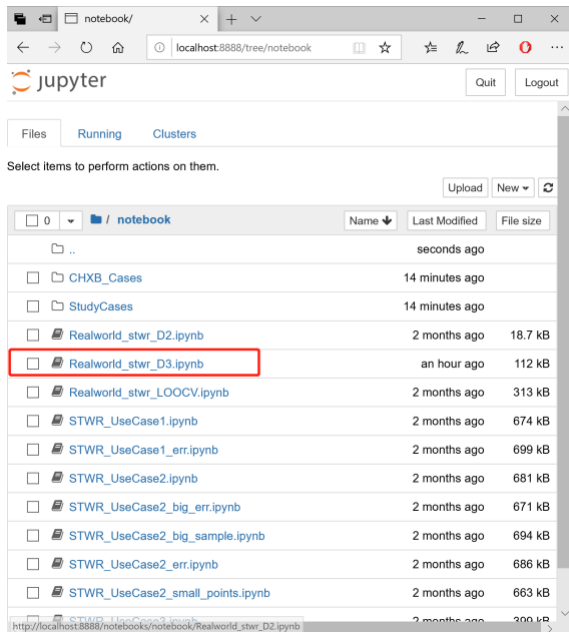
notebook/

localhost:8888/tree/notebook

jupyter

Quit

Logout

Files
Running
Clusters

Select items to perform actions on them.

Upload
New

0
/ notebook
Name
Last Modified
File size

..
seconds ago

CHXB_Cases
14 minutes ago

StudyCases
14 minutes ago

| | | |
|---|---|---|
| Realworld_stwr_D2.ipynb | 2 months ago | 18.7 kB |
| Realworld_stwr_D3.ipynb | an hour ago | 112 kB |
| Realworld_stwr_LOOCV.ipynb | 2 months ago | 313 kB |
| STWR_UseCase1.ipynb | 2 months ago | 674 kB |
| STWR_UseCase1_err.ipynb | 2 months ago | 699 kB |
| STWR_UseCase2.ipynb | 2 months ago | 681 kB |
| STWR_UseCase2_big_err.ipynb | 2 months ago | 671 kB |
| STWR_UseCase2_big_sample.ipynb | 2 months ago | 694 kB |
| STWR_UseCase2_err.ipynb | 2 months ago | 686 kB |
| STWR_UseCase2_small_points.ipynb | 2 months ago | 663 kB |
| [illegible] | 2 months ago | 399 kB |

http://localhost:8888/notebooks/notebook/Realworld_stwr_D2.ipynb